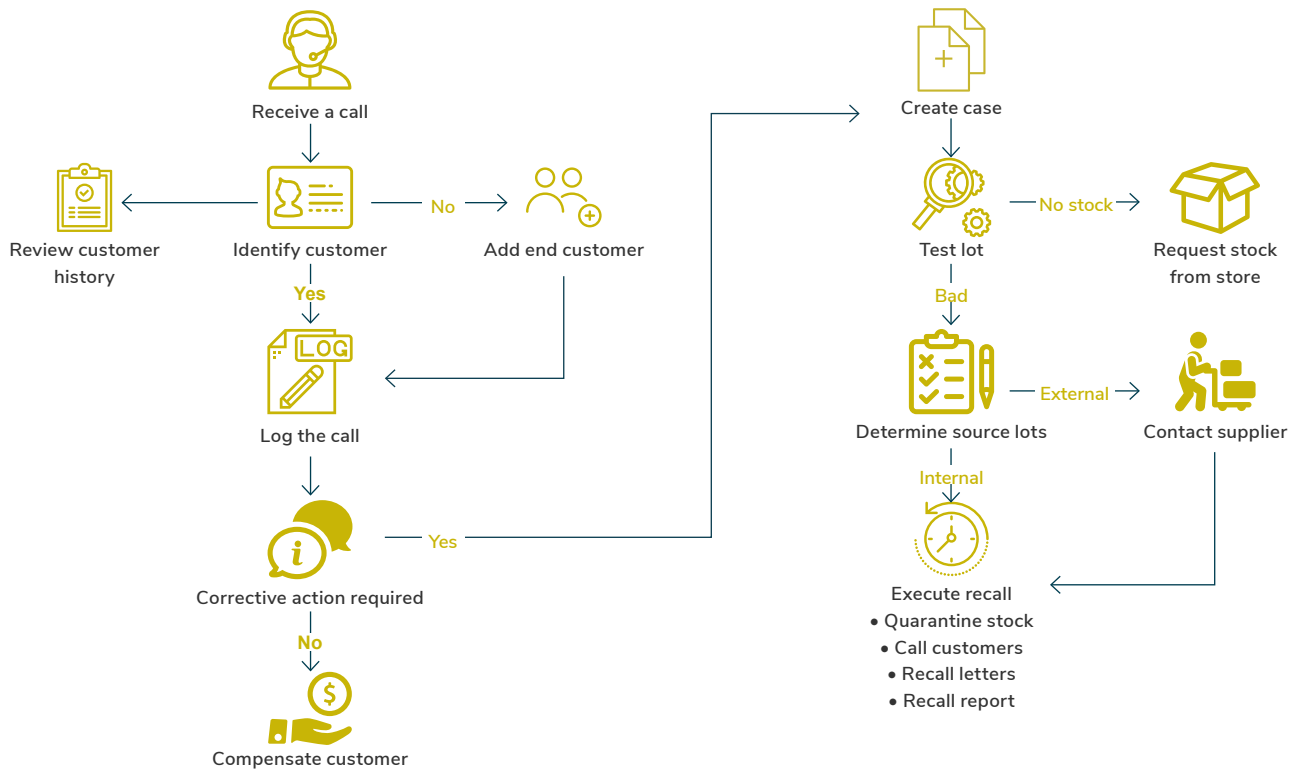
Receive a call

Review customer history

Identify customer

No

Add end customer

Yes

LOG

Log the call

Corrective action required

Yes

No

Compensate customer

Create case

Test lot

No stock

Request stock from store

Bad

Determine source lots

External

Contact supplier

Internal

Execute recall
• Quarantine stock
• Call customers
• Recall letters
• Recall report